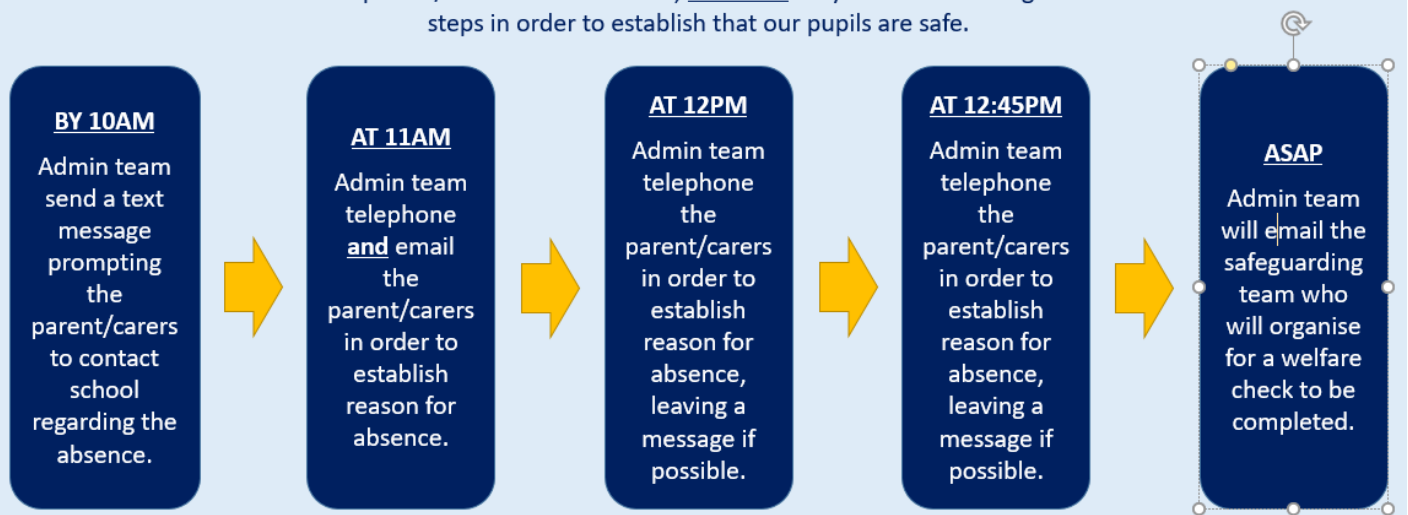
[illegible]
steps in order to establish that our pupils are safe.

BY 10AM
Admin team send a text message prompting the parent/carers to contact school regarding the absence.

AT 11AM
Admin team telephone and email the parent/carers in order to establish reason for absence.

AT 12PM
Admin team telephone the parent/carers in order to establish reason for absence, leaving a message if possible.

AT 12:45PM
Admin team telephone the parent/carers in order to establish reason for absence, leaving a message if possible.

ASAP
Admin team will email the safeguarding team who will organise for a welfare check to be completed.